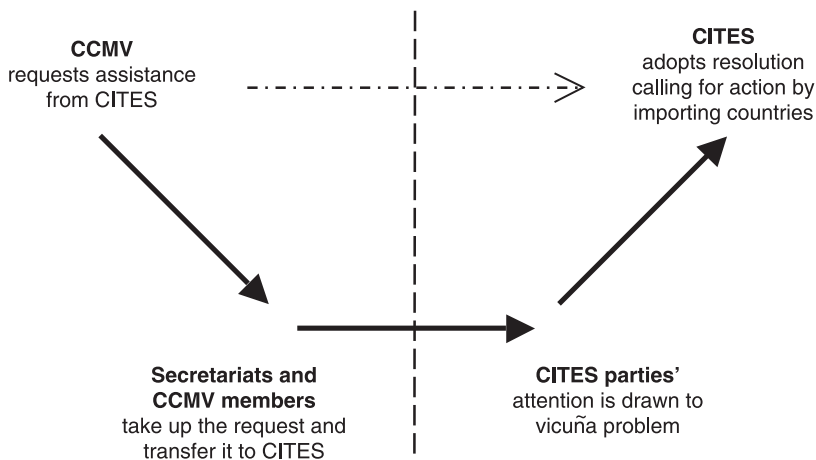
**CCMV**
requests assistance from CITES

**CITES**
adopts resolution calling for action by importing countries

**Secretariats and CCMV members**
take up the request and transfer it to CITES

**CITES parties'**
attention is drawn to vicuña problem